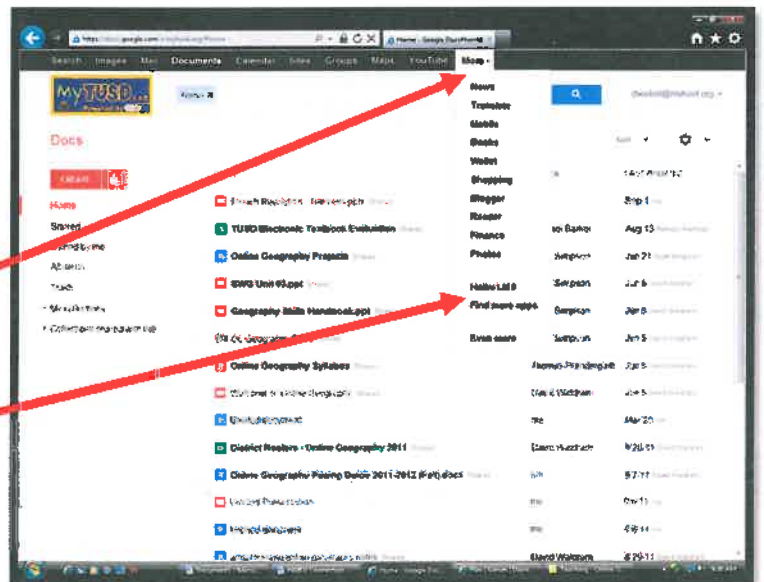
Search Images Mail Documents Calendar Sites Groups Maps YouTube More -

MyTUSD

Docs

CREATE

Home
Shared
Starred by me
All items
Trash
My collections
Collections shared with me

News
Translate
Mobile
Books
Wallet
Shopping
Blogger
Reader
Finance
Photos

Hello Lil 0
Find more apps

Even more

French Revolution - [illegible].ppt
TUSD Electronic Textbook Evaluation
Online Geography Projects
GWG Unit 10.ppt
Geography Skills Handbook.ppt
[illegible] Geography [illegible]
Online Geography Syllabus
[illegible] Online Geography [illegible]
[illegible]
District Reviews - Online Geography 2011
Online Geography Pacing Guide 2011-2012 (Fall).docx
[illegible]
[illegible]
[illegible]

Sep 1
Aug 13
Jun 21
Jun 6
Jun 5
Jun 5
Jun 5
Jun 5
Mar 20
5/20/11
5/7/11
Oct 11
4/8/11
4/29/11

Simpson
Simpson
Simpson
Simpson
David Waldman
me
David Waldman
me
me
me
David Waldman